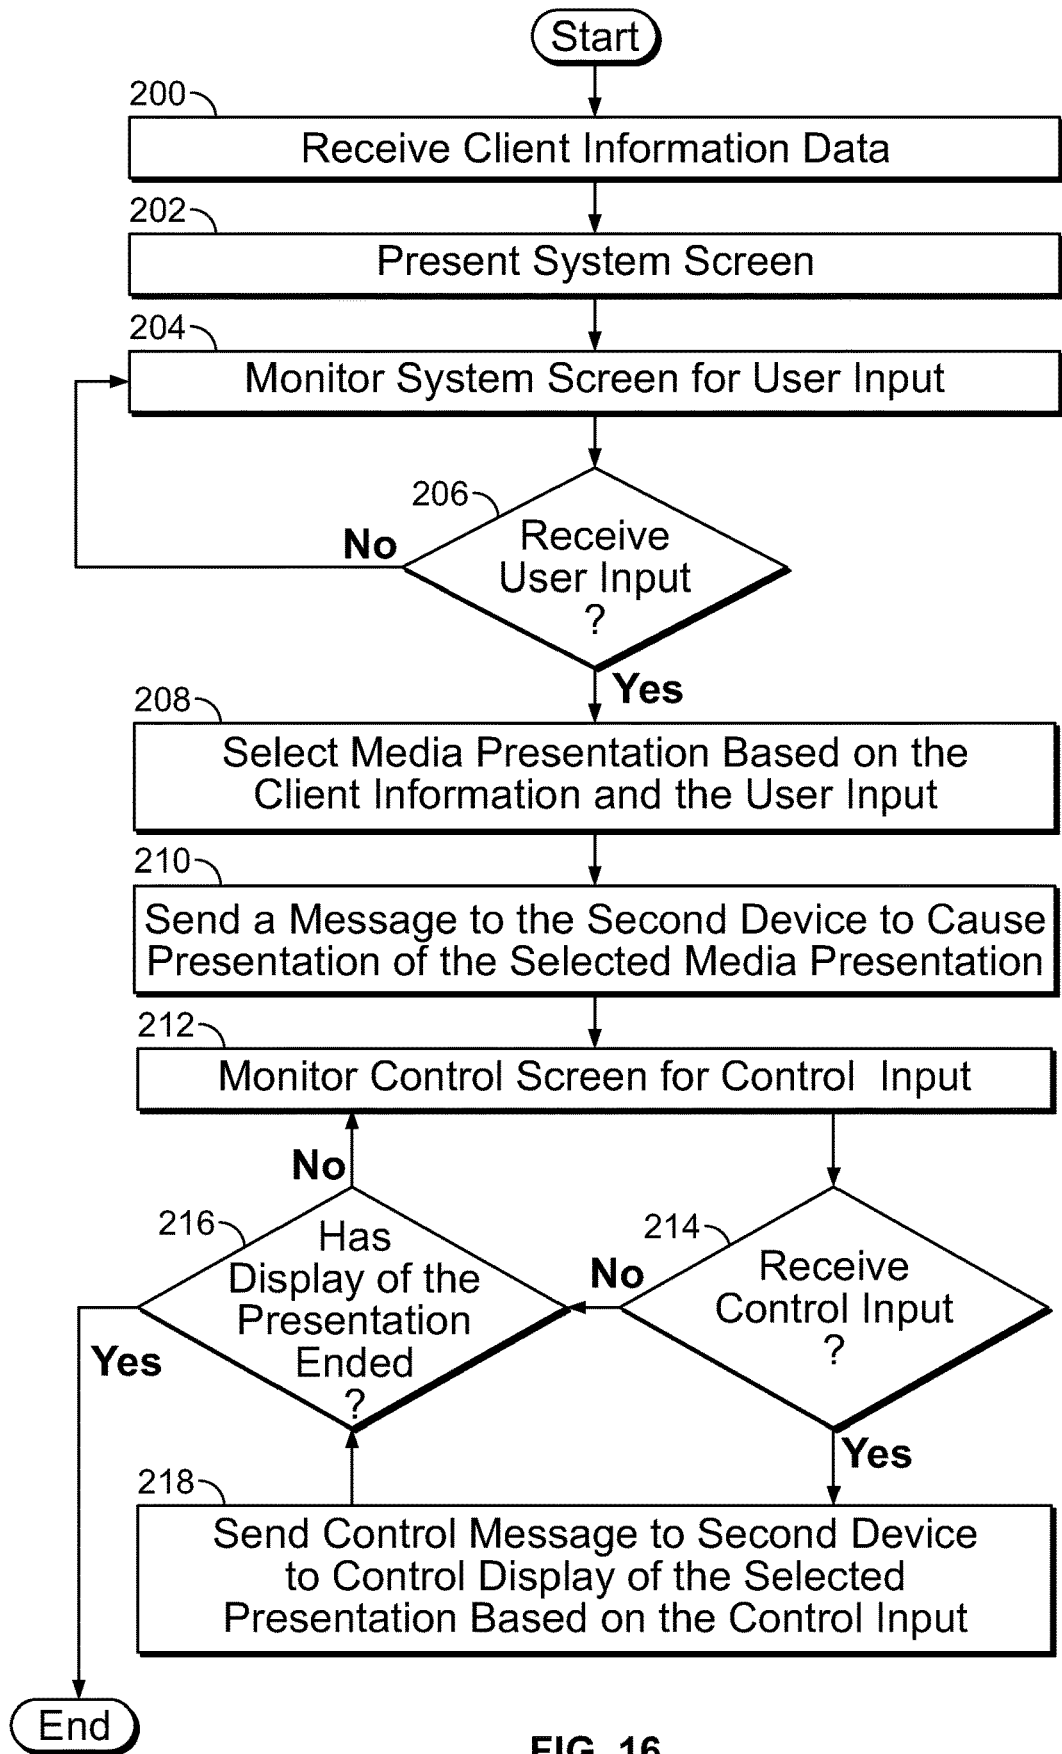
Start

200
Receive Client Information Data

202
Present System Screen

204
Monitor System Screen for User Input

206
Receive User Input ?

No

Yes

208
Select Media Presentation Based on the Client Information and the User Input

210
Send a Message to the Second Device to Cause Presentation of the Selected Media Presentation

212
Monitor Control Screen for Control Input

No

216
Has Display of the Presentation Ended ?

Yes

No

214
Receive Control Input ?

Yes

218
Send Control Message to Second Device to Control Display of the Selected Presentation Based on the Control Input

End

FIG. 16